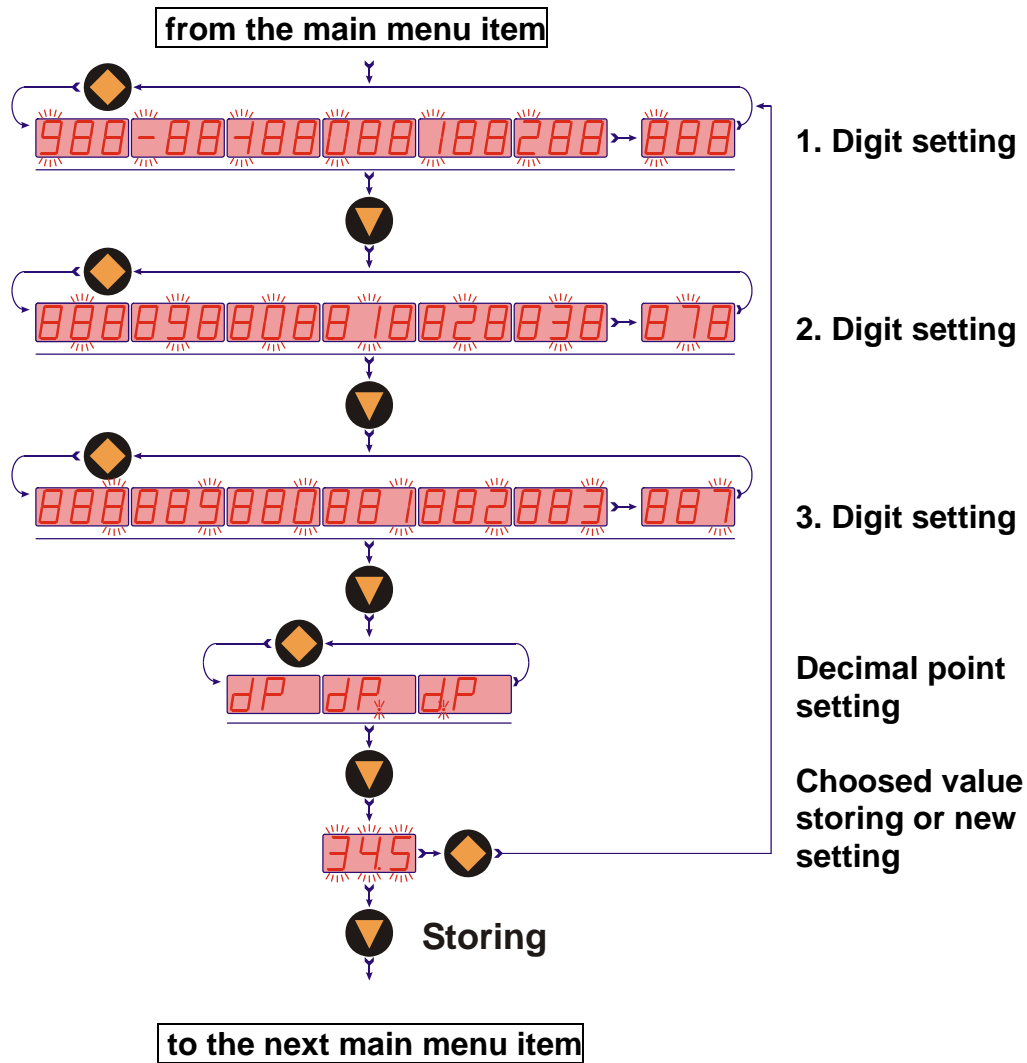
from the main menu item

988 -88 -188 088 188 288 888

1. Digit setting

888 898 808 818 828 838 878

2. Digit setting

888 889 880 881 882 883 887

3. Digit setting

dP dP. dP

Decimal point setting

34.5

Choosed value storing or new setting

Storing

to the next main menu item